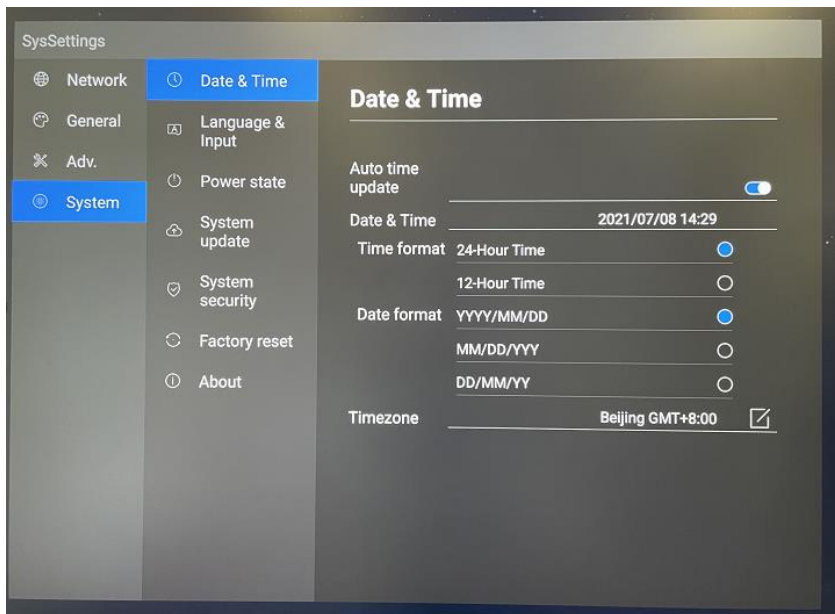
SysSettings

Network
General
Adv.
System

Date & Time
Language & Input
Power state
System update
System security
Factory reset
About

Date & Time

Auto time update

Date & Time 2021/07/08 14:29

Time format 24-Hour Time
12-Hour Time

Date format YYYY/MM/DD
MM/DD/YYY
DD/MM/YY

Timezone Beijing GMT+8:00